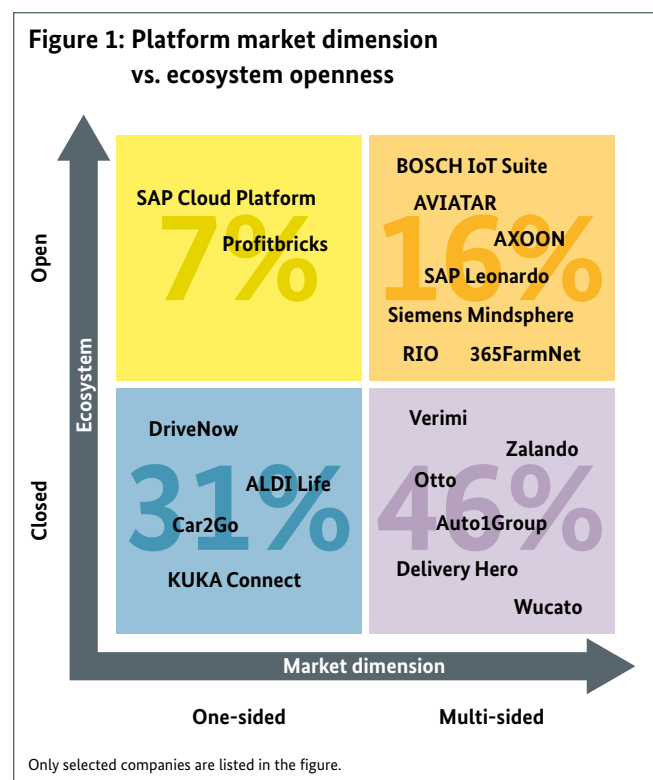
Figure 1: Platform market dimension vs. ecosystem openness

Open

Closed

Ecosystem

SAP Cloud Platform
7%
Profitbricks

BOSCH IoT Suite
AVIATAR
16%
AXOON
SAP Leonardo
Siemens Mindsphere
RIO
365FarmNet

DriveNow
31%
ALDI Life
Car2Go
KUKA Connect

Verimi
Zalando
46%
Otto
Auto1Group
Delivery Hero
Wucato

Market dimension

One-sided

Multi-sided

Only selected companies are listed in the figure.